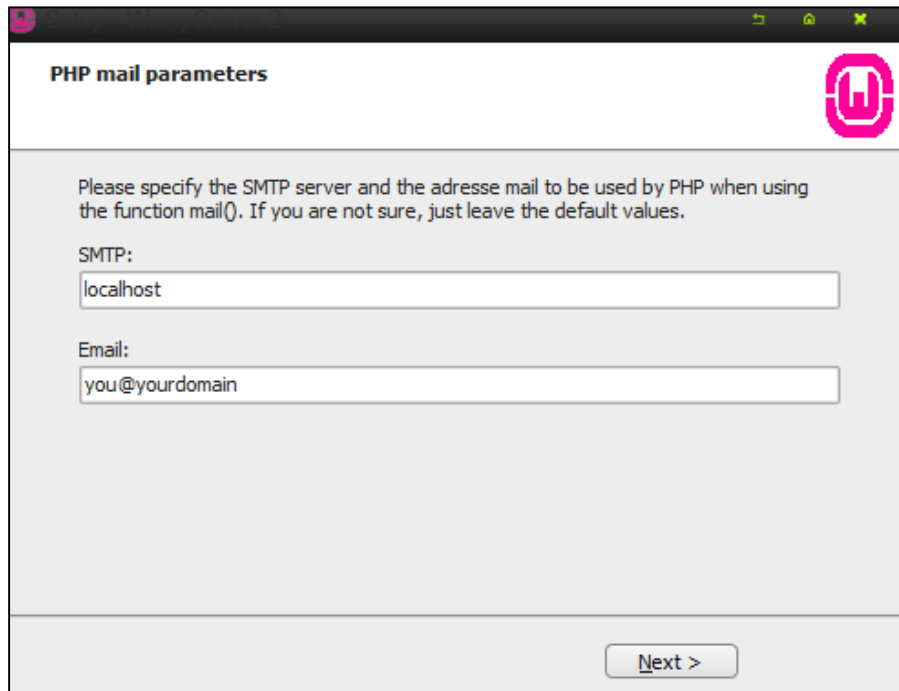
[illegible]

PHP mail parameters

Please specify the SMTP server and the adresse mail to be used by PHP when using the function mail(). If you are not sure, just leave the default values.

SMTP:

localhost

Email:

you@yourdomain

Next >